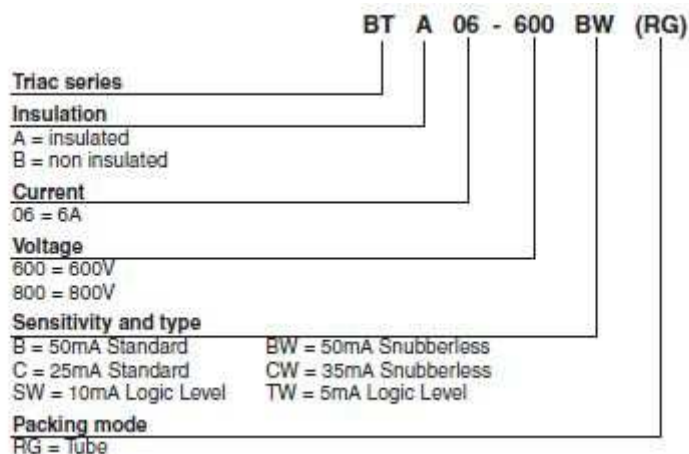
BT A 06 - 600 BW (RG)

Triac series

Insulation
A = insulated
B = non insulated

Current
06 = 6A

Voltage
600 = 600V
800 = 800V

Sensitivity and type
B = 50mA Standard
C = 25mA Standard
SW = 10mA Logic Level
BW = 50mA Snubberless
CW = 35mA Snubberless
TW = 5mA Logic Level

Packing mode
RG = Tube